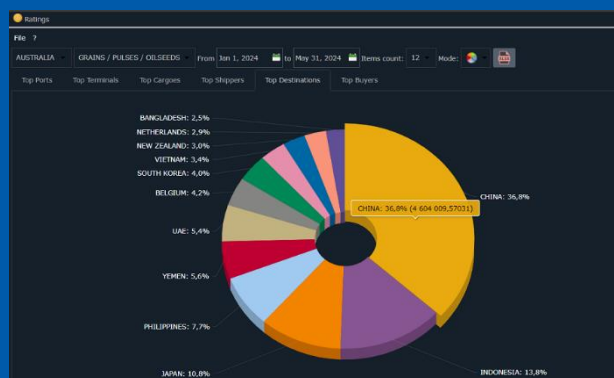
Ratings

File ?

AUSTRALIA | GRAINS / PULSES / OILSEEDS | From Jan 1, 2024 | to May 31, 2024 | Items count: 12 | Mode:

Top Ports | Top Terminals | Top Cargoes | Top Shippers | Top Destinations | Top Buyers

BANGLADESH: 2,5%
NETHERLANDS: 2,9%
NEW ZEALAND: 3,0%
VIETNAM: 3,4%
SOUTH KOREA: 4,0%
BELGIUM: 4,2%
UAE: 5,4%
YEMEN: 5,6%
PHILIPPINES: 7,7%
JAPAN: 10,8%
CHINA: 36,8%
CHINA: 36,8% (4 604 009,57031)
INDONESIA: 13,8%